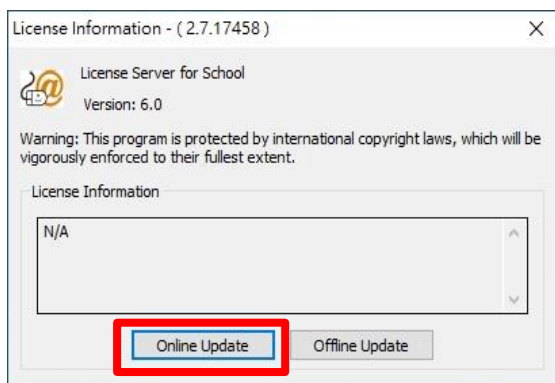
License Information - ( 2.7.17458 )

License Server for School

Version: 6.0

Warning: This program is protected by international copyright laws, which will be vigorously enforced to their fullest extent.

License Information

N/A

Online Update

Offline Update